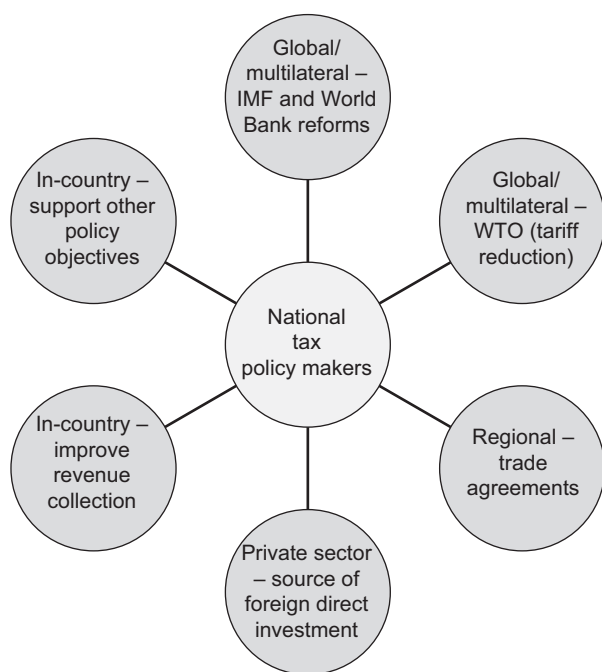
Global/ multilateral – IMF and World Bank reforms

In-country – support other policy objectives

Global/ multilateral – WTO (tariff reduction)

National tax policy makers

In-country – improve revenue collection

Regional – trade agreements

Private sector – source of foreign direct investment